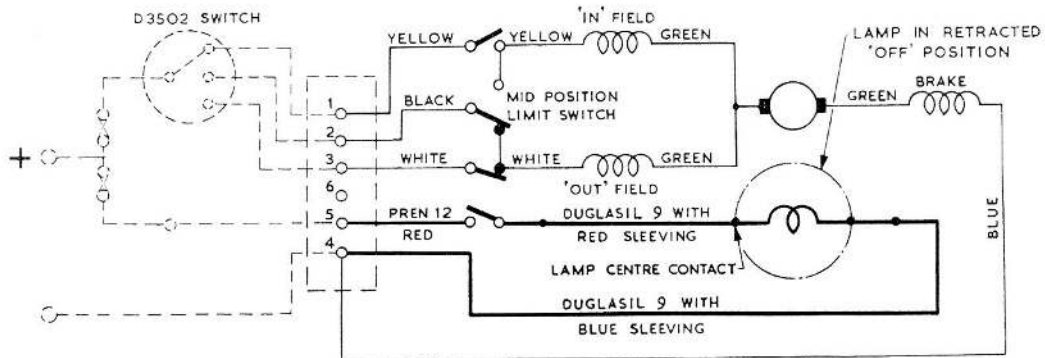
D3502 SWITCH

YELLOW

YELLOW

'IN' FIELD

GREEN

LAMP IN RETRACTED 'OFF' POSITION

BLACK

MID POSITION LIMIT SWITCH

GREEN

BRAKE

WHITE

WHITE

GREEN

'OUT' FIELD

+

1

2

3

6

5

4

PREN 12

RED

DUGLASIL 9 WITH

RED SLEEVING

LAMP CENTRE CONTACT

BLUE

DUGLASIL 9 WITH

BLUE SLEEVING